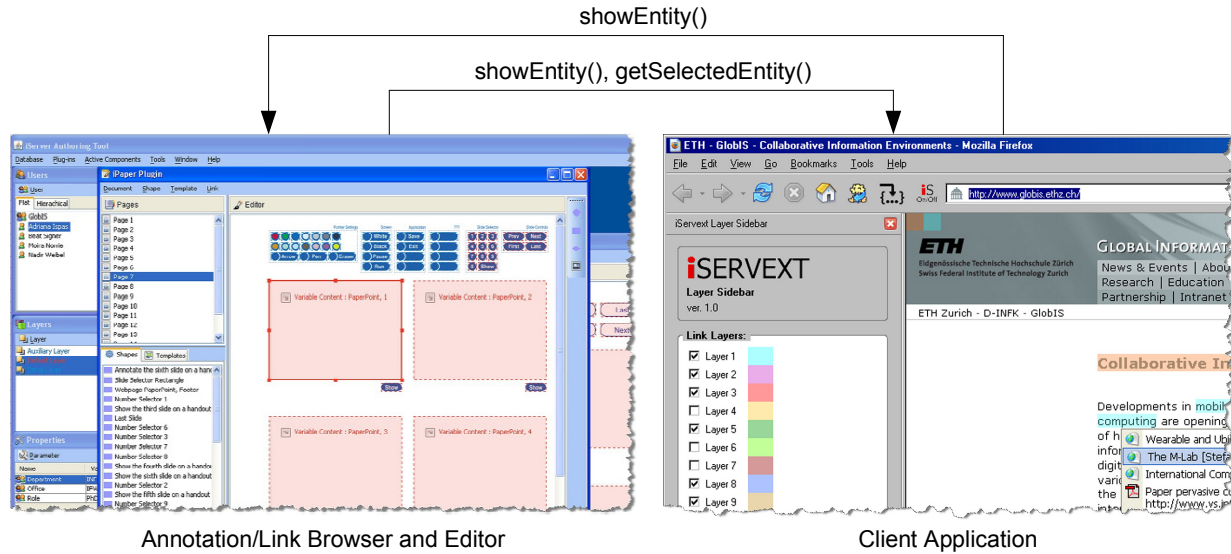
showEntity()

showEntity(), getSelectedEntity()

iServer Authoring Tool

Database Plug-ins Active Components Tools Window Help

Users

User

Flat Hierachical

GlobIS

Adriana Ispas

Beat Signer

Moira Norrie

Nadir Weibel

Layers

Layer

Auxiliary Layer

Properties

Parameter

Name

Department

Office

Role

iPaper Plugin

Document Shape Template Link

Pages

Page 1

Page 2

Page 3

Page 4

Page 5

Page 6

Page 7

Page 8

Page 9

Page 10

Page 11

Page 12

Page 13

Shapes Templates

Annotate the sixth slide on a hand

Slide Selector Rectangle

Webpage PaperPoint, Footer

Number Selector 1

Show the third slide on a handout

Last Slide

Number Selector 6

Number Selector 3

Number Selector 7

Number Selector 8

Show the fourth slide on a handout

Show the sixth slide on a handout

Number Selector 2

Show the fifth slide on a handout

Number Selector 9

Editor

Variable Content : PaperPoint, 1

Variable Content : PaperPoint, 2

Variable Content : PaperPoint, 3

Variable Content : PaperPoint, 4

Show

Show

Prev Next First Last

White Black Pause Run

Save Exit

Show

Next

ETH - GlobIS - Collaborative Information Environments - Mozilla Firefox

File Edit View Go Bookmarks Tools Help

http://www.globis.ethz.ch/

iServext Layer Sidebar

iSERVEXT

Layer Sidebar

ver. 1.0

Link Layers:

Layer 1

Layer 2

Layer 3

Layer 4

Layer 5

Layer 6

Layer 7

Layer 8

Layer 9

ETH

Eidgenössische Technische Hochschule Zürich

Swiss Federal Institute of Technology Zurich

GLOBAL INFORMAT

News & Events | Abou

Research | Education

Partnership | Intranet

ETH Zurich - D-INFK - GlobIS

Collaborative In

Developments in mobil computing are opening of h infor digit vario the

Wearable and Ubi

The M-Lab [Stefa

International Com

Paper pervasive c

http://www.vs.i

Annotation/Link Browser and Editor

Client Application